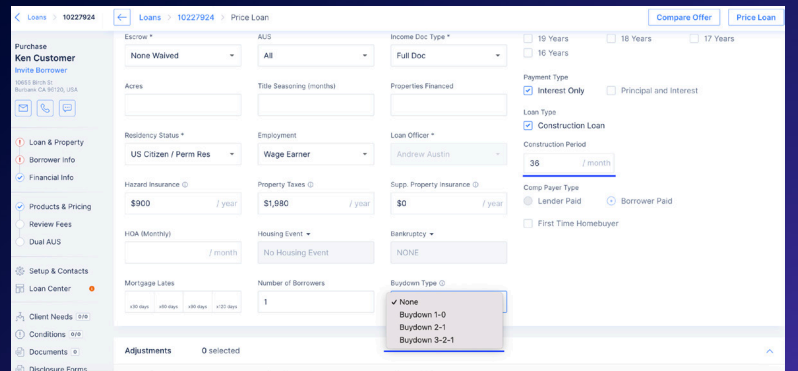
Loans | 10227924

Loans | 10227924 | Price Loan

Compare Offer | Price Loan

Purchase
Ken Customer
Invite Borrower
10655 Birch St
Burbank CA 90120, USA

Loan & Property
Borrower Info
Financial Info

Products & Pricing
Review Fees
Dual AUS

Setup & Contacts
Loan Center

Client Needs 2/9
Conditions 0/0
Documents 0
Disclosure Forms

Escrow *
None Waived

AUS
All

Income Doc Type *
Full Doc

Acres

Title Seasoning (months)

Properties Financed

Residency Status *
US Citizen / Perm Res

Employment
Wage Earner

Loan Officer *
Andrew Austin

Hazard Insurance
$900 / year

Property Taxes
$1,980 / year

Supp. Property Insurance
$0 / year

HOA (Monthly)
/ month

Housing Event
No Housing Event

Bankruptcy
NONE

Mortgage Lates
x30 days x60 days x90 days x120 days

Number of Borrowers
1

Buydown Type
✓ None
Buydown 1-0
Buydown 2-1
Buydown 3-2-1

19 Years
18 Years
17 Years
16 Years

Payment Type
Interest Only
Principal and Interest

Loan Type
Construction Loan

Construction Period
36 / month

Comp Payer Type
Lender Paid
Borrower Paid

First Time Homebuyer

Adjustments 0 selected